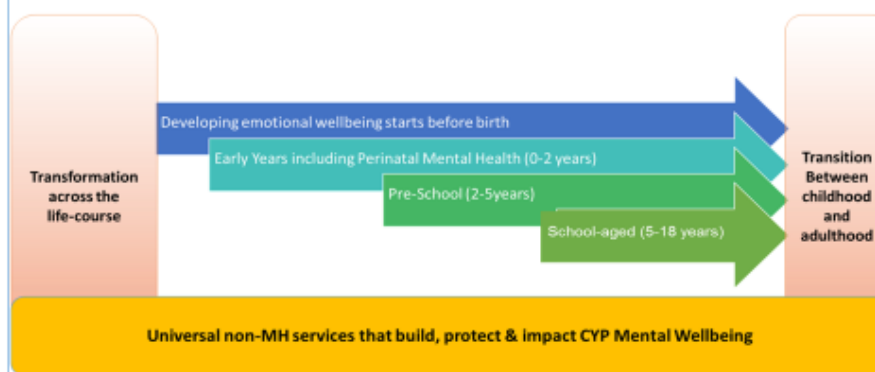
Transformation across the life-course

Developing emotional wellbeing starts before birth

Early Years including Perinatal Mental Health (0-2 years)

Pre-School (2-5years)

School-aged (5-18 years)

Transition Between childhood and adulthood

Universal non-MH services that build, protect & impact CYP Mental Wellbeing